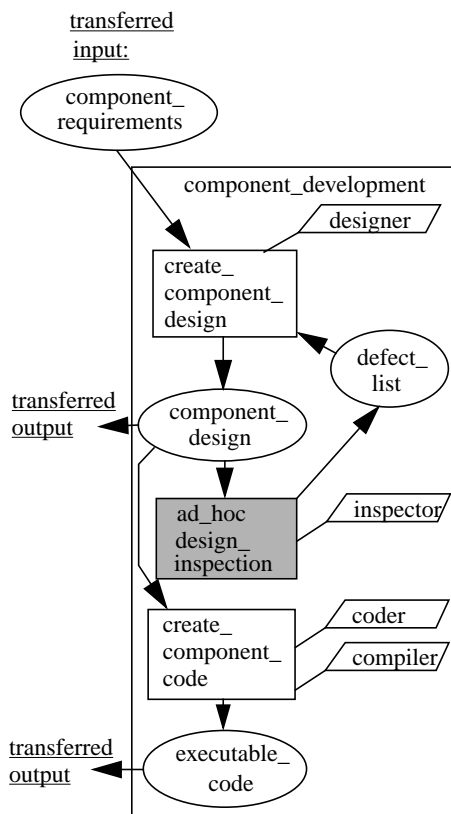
transferred input:

component_ requirements

component_development

designer

create_ component_ design

defect_ list

transferred output

component_ design

ad_hoc design_ inspection

inspector

create_ component_ code

coder

compiler

transferred output

executable_ code